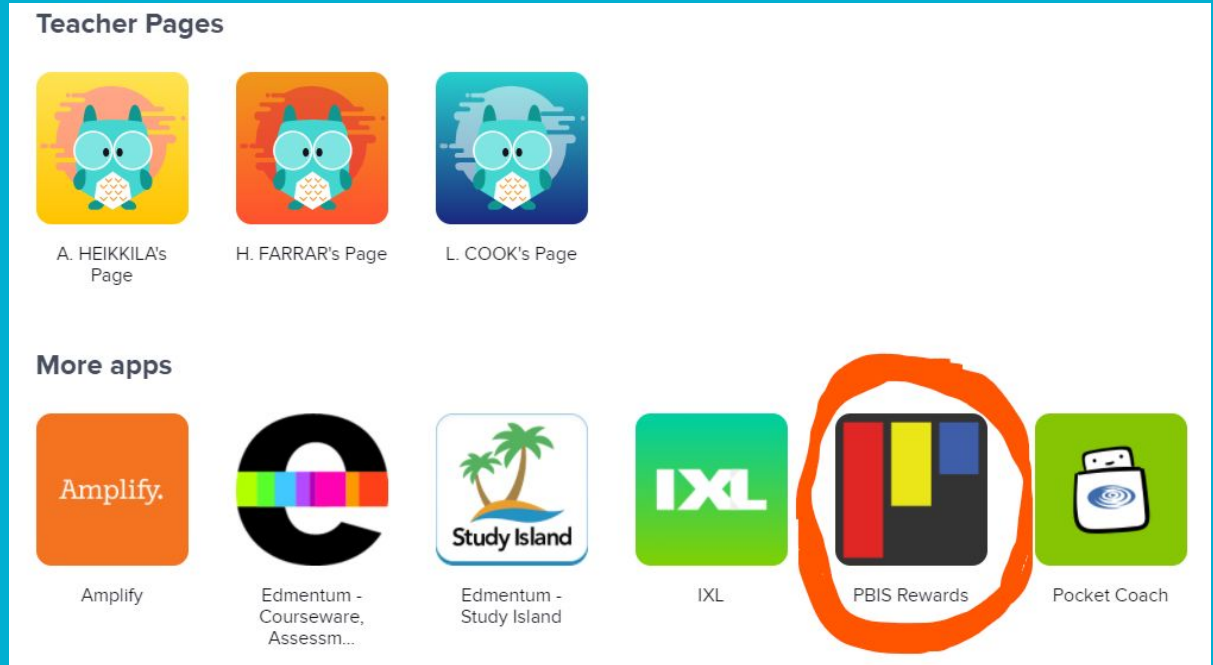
Teacher Pages

A. HEIKKILA's Page

H. FARRAR's Page

L. COOK's Page

More apps

Amplify.

Amplify

Edmentum - Courseware, Assessm...

Study Island

Edmentum - Study Island

IXL

IXL

PBIS Rewards

Pocket Coach